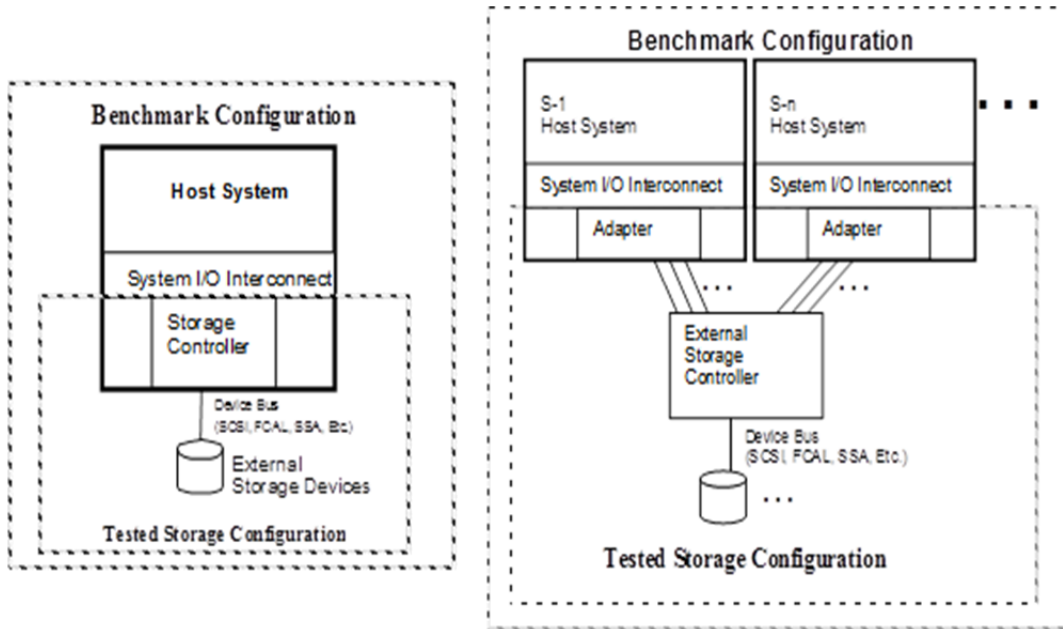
Benchmark Configuration

Host System

System I/O Interconnect

Storage Controller

Device Bus (SCSI, FCAL, SSA, Etc.)

External Storage Devices

Tested Storage Configuration

Benchmark Configuration

S-1 Host System

System I/O Interconnect

Adapter

S-n Host System

System I/O Interconnect

Adapter

External Storage Controller

Device Bus (SCSI, FCAL, SSA, Etc.)

Tested Storage Configuration